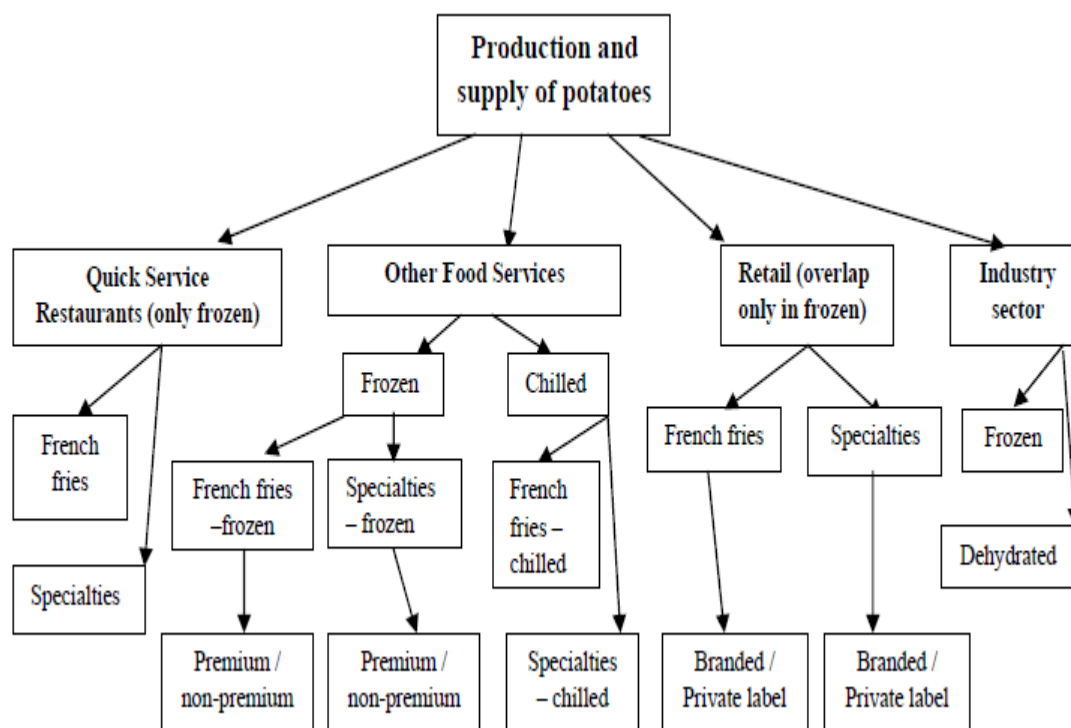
Production and supply of potatoes

Quick Service Restaurants (only frozen)

Other Food Services

Retail (overlap only in frozen)

Industry sector

French fries

Specialties

Frozen

Chilled

French fries –frozen

Specialties – frozen

French fries – chilled

Premium / non-premium

Premium / non-premium

Specialties – chilled

French fries

Specialties

Branded / Private label

Branded / Private label

Frozen

Dehydrated